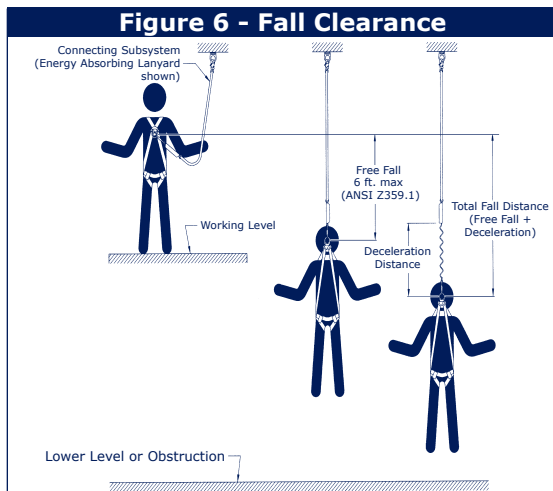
Figure 6 - Fall Clearance

Connecting Subsystem (Energy Absorbing Lanyard shown)

Working Level

Free Fall 6 ft. max (ANSI Z359.1)

Total Fall Distance (Free Fall + Deceleration)

Deceleration Distance

Lower Level or Obstruction